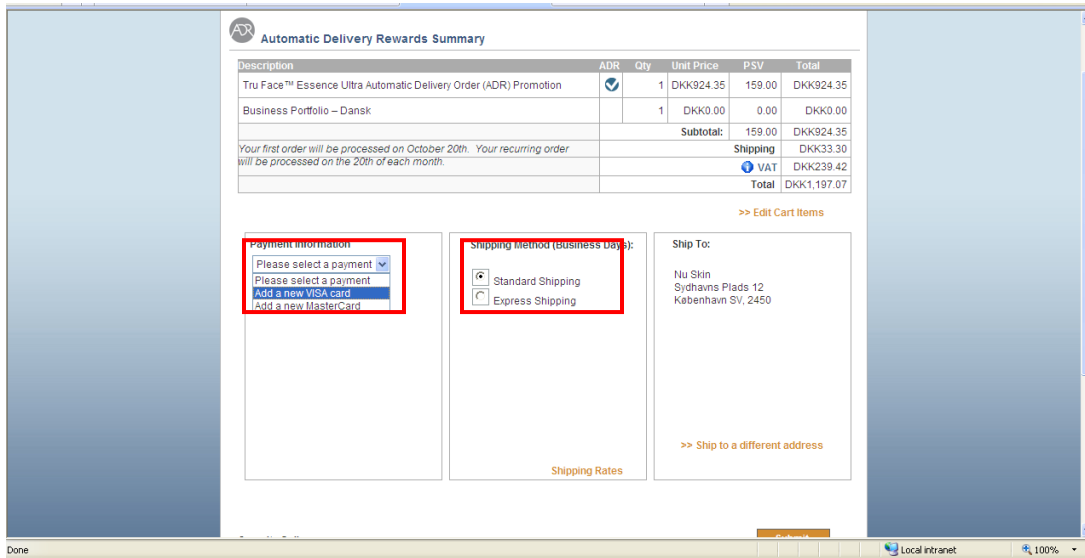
ADR

Automatic Delivery Rewards Summary

| Description | ADR | Qty | Unit Price | PSV | Total |
|---|---|---|---|---|---|
| Tru Face™ Essence Ultra Automatic Delivery Order (ADR) Promotion | | 1 | DKK924.35 | 159.00 | DKK924.35 |
| Business Portfolio – Dansk | | 1 | DKK0.00 | 0.00 | DKK0.00 |
| | | | Subtotal: | 159.00 | DKK924.35 |
| Your first order will be processed on October 20th. Your recurring order will be processed on the 20th of each month. | | | | Shipping | DKK33.30 |
| | | | | VAT | DKK239.42 |
| | | | | Total | DKK1,197.07 |

>> Edit Cart Items

Payment Information

Please select a payment
Please select a payment
Add a new VISA card
Add a new MasterCard

Shipping Method (Business Days):

Standard Shipping
Express Shipping

Shipping Rates

Ship To:

Nu Skin
Sydhavns Plads 12
København SV, 2450

>> Ship to a different address

Done

Local intranet

100%